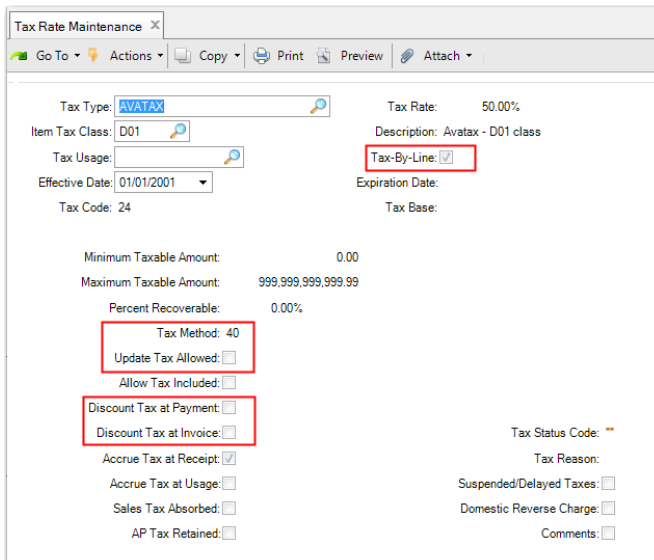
Tax Rate Maintenance ✕

Go To ▾ Actions ▾ Copy ▾ Print Preview Attach ▾

Tax Type: AVATAX
Item Tax Class: D01
Tax Usage:
Effective Date: 01/01/2001
Tax Code: 24

Tax Rate: 50.00%
Description: Avatax - D01 class
Tax-By-Line:
Expiration Date:
Tax Base:

Minimum Taxable Amount: 0.00
Maximum Taxable Amount: 999,999,999,999.99
Percent Recoverable: 0.00%
Tax Method: 40
Update Tax Allowed:
Allow Tax Included:
Discount Tax at Payment:
Discount Tax at Invoice:
Accrue Tax at Receipt:
Accrue Tax at Usage:
Sales Tax Absorbed:
AP Tax Retained:

Tax Status Code: **
Tax Reason:
Suspended/Delayed Taxes:
Domestic Reverse Charge:
Comments: